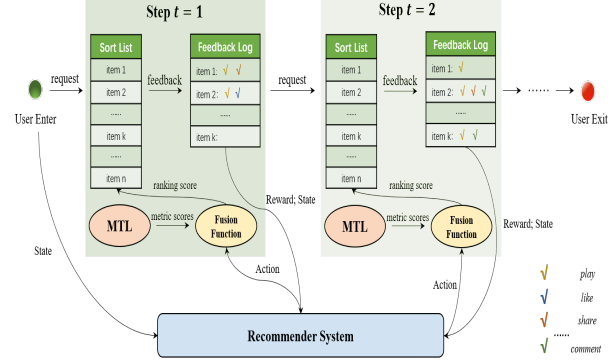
Step $t = 1$

Sort List

item 1

item 2

......

item k

......

item n

Feedback Log

item 1: √ √

item 2: √ √

......

item k:

request

feedback

User Enter

ranking score

MTL

metric scores

Fusion Function

Reward; State

State

Action

Step $t = 2$

Sort List

item 1

item 2

......

item k

......

item n

Feedback Log

item 1: √

item 2: √ √ √

......

item k: √ √

request

feedback

......

User Exit

ranking score

MTL

metric scores

Fusion Function

Reward; State

Action

Recommender System

√ play

√ like

√ share

......

√ comment